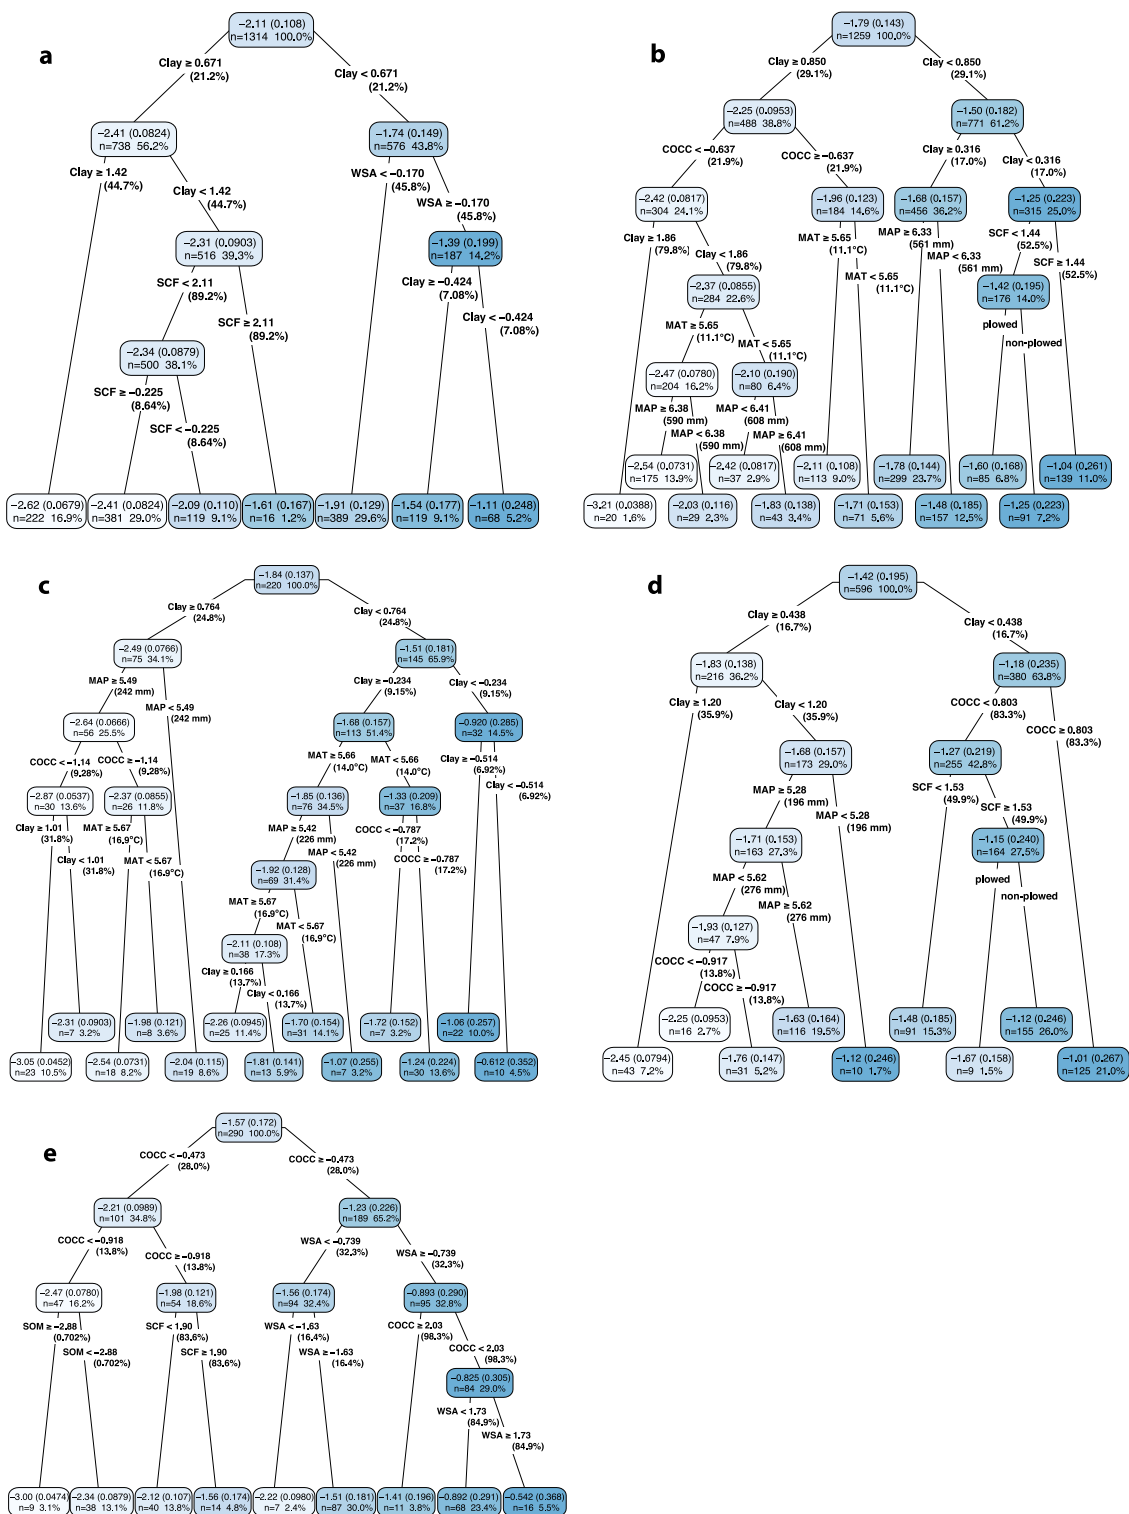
a

−2.11 (0.108)
n=1314 100.0%

Clay ≥ 0.671 (21.2%)
Clay < 0.671 (21.2%)

−2.41 (0.0824)
n=738 56.2%

−1.74 (0.149)
n=576 43.8%

Clay ≥ 1.42 (44.7%)
Clay < 1.42 (44.7%)
WSA < −0.170 (45.8%)
WSA ≥ −0.170 (45.8%)

−2.31 (0.0903)
n=516 39.3%

−1.39 (0.199)
n=187 14.2%

SCF < 2.11 (89.2%)
SCF ≥ 2.11 (89.2%)
Clay ≥ −0.424 (7.08%)
Clay < −0.424 (7.08%)

−2.34 (0.0879)
n=500 38.1%

SCF ≥ −0.225 (8.64%)
SCF < −0.225 (8.64%)

−2.62 (0.0679) n=222 16.9%
−2.41 (0.0824) n=381 29.0%
−2.09 (0.110) n=119 9.1%
−1.61 (0.167) n=16 1.2%
−1.91 (0.129) n=389 29.6%
−1.54 (0.177) n=119 9.1%
−1.11 (0.248) n=68 5.2%

b

−1.79 (0.143)
n=1259 100.0%

Clay ≥ 0.850 (29.1%)
Clay < 0.850 (29.1%)

−2.25 (0.0953)
n=488 38.8%

−1.50 (0.182)
n=771 61.2%

COCC < −0.637 (21.9%)
COCC ≥ −0.637 (21.9%)
Clay ≥ 0.316 (17.0%)
Clay < 0.316 (17.0%)

−2.42 (0.0817)
n=304 24.1%

−1.96 (0.123)
n=184 14.6%

−1.68 (0.157)
n=456 36.2%

−1.25 (0.223)
n=315 25.0%

Clay ≥ 1.86 (79.8%)
Clay < 1.86 (79.8%)
MAT ≥ 5.65 (11.1°C)
MAT < 5.65 (11.1°C)
MAT ≥ 6.33 (561 mm)
MAP < 6.33 (561 mm)
SCF < 1.44 (52.5%)
SCF ≥ 1.44 (52.5%)

−2.37 (0.0855)
n=284 22.6%

−1.42 (0.195)
n=176 14.0%

MAT ≥ 5.65 (11.1°C)
MAT < 5.65 (11.1°C)
plowed
non-plowed

−2.47 (0.0780)
n=204 16.2%

−2.10 (0.190)
n=80 6.4%

MAP ≥ 6.38 (590 mm)
MAP < 6.38 (590 mm)
MAP < 6.41 (608 mm)
MAP ≥ 6.41 (608 mm)

−2.54 (0.0731) n=175 13.9%
−2.42 (0.0817) n=37 2.9%
−2.11 (0.108) n=113 9.0%
−1.78 (0.144) n=299 23.7%
−1.60 (0.168) n=85 6.8%
−1.04 (0.261) n=139 11.0%
−3.21 (0.0388) n=20 1.6%
−2.03 (0.116) n=29 2.3%
−1.83 (0.138) n=43 3.4%
−1.71 (0.153) n=71 5.6%
−1.48 (0.185) n=157 12.5%
−1.25 (0.223) n=91 7.2%

c

−1.84 (0.137)
n=220 100.0%

Clay ≥ 0.764 (24.8%)
Clay < 0.764 (24.8%)

−2.49 (0.0766)
n=75 34.1%

−1.51 (0.181)
n=145 65.9%

MAP ≥ 5.49 (242 mm)
MAP < 5.49 (242 mm)
Clay ≥ −0.234 (9.15%)
Clay < −0.234 (9.15%)

−2.64 (0.0666)
n=56 25.5%

−1.68 (0.157)
n=113 51.4%

−0.920 (0.285)
n=32 14.5%

COCC < −1.14 (9.28%)
COCC ≥ −1.14 (9.28%)
MAT ≥ 5.66 (14.0°C)
MAT < 5.66 (14.0°C)
Clay ≥ −0.514 (6.92%)
Clay < −0.514 (6.92%)

−2.87 (0.0537)
n=30 13.6%

−2.37 (0.0855)
n=26 11.8%

−1.85 (0.136)
n=76 34.5%

−1.33 (0.209)
n=37 16.8%

Clay ≥ 1.01 (31.8%)
Clay < 1.01 (31.8%)
MAT ≥ 5.67 (16.9°C)
MAT < 5.67 (16.9°C)
MAP ≥ 5.42 (226 mm)
MAP < 5.42 (226 mm)
COCC < −0.787 (17.2%)
COCC ≥ −0.787 (17.2%)

−1.92 (0.128)
n=69 31.4%

MAT ≥ 5.67 (16.9°C)
MAT < 5.67 (16.9°C)

−2.11 (0.108)
n=38 17.3%

Clay ≥ 0.166 (13.7%)
Clay < 0.166 (13.7%)

−2.31 (0.0903) n=7 3.2%
−1.98 (0.121) n=8 3.6%
−2.26 (0.0945) n=25 11.4%
−1.70 (0.154) n=31 14.1%
−1.72 (0.152) n=7 3.2%
−1.06 (0.257) n=22 10.0%
−3.05 (0.0452) n=23 10.5%
−2.54 (0.0731) n=18 8.2%
−2.04 (0.115) n=19 8.6%
−1.81 (0.141) n=13 5.9%
−1.07 (0.255) n=7 3.2%
−1.24 (0.224) n=30 13.6%
−0.612 (0.352) n=10 4.5%

d

−1.42 (0.195)
n=596 100.0%

Clay ≥ 0.438 (16.7%)
Clay < 0.438 (16.7%)

−1.83 (0.138)
n=216 36.2%

−1.18 (0.235)
n=380 63.8%

Clay ≥ 1.20 (35.9%)
Clay < 1.20 (35.9%)
COCC < 0.803 (83.3%)
COCC ≥ 0.803 (83.3%)

−1.68 (0.157)
n=173 29.0%

−1.27 (0.219)
n=255 42.8%

MAP ≥ 5.28 (196 mm)
MAP < 5.28 (196 mm)
SCF < 1.53 (49.9%)
SCF ≥ 1.53 (49.9%)

−1.71 (0.153)
n=163 27.3%

−1.15 (0.240)
n=164 27.5%

MAP < 5.62 (276 mm)
MAP ≥ 5.62 (276 mm)
plowed
non-plowed

−1.93 (0.127)
n=47 7.9%

COCC < −0.917 (13.8%)
COCC ≥ −0.917 (13.8%)

−2.25 (0.0953) n=16 2.7%
−1.63 (0.164) n=116 19.5%
−1.48 (0.185) n=91 15.3%
−1.12 (0.246) n=155 26.0%
−2.45 (0.0794) n=43 7.2%
−1.76 (0.147) n=31 5.2%
−1.12 (0.246) n=10 1.7%
−1.67 (0.158) n=9 1.5%
−1.01 (0.267) n=125 21.0%

e

−1.57 (0.172)
n=290 100.0%

COCC < −0.473 (28.0%)
COCC ≥ −0.473 (28.0%)

−2.21 (0.0989)
n=101 34.8%

−1.23 (0.226)
n=189 65.2%

COCC < −0.918 (13.8%)
COCC ≥ −0.918 (13.8%)
WSA < −0.739 (32.3%)
WSA ≥ −0.739 (32.3%)

−2.47 (0.0780)
n=47 16.2%

−1.98 (0.121)
n=54 18.6%

−1.56 (0.174)
n=94 32.4%

−0.893 (0.290)
n=95 32.8%

SOM ≥ −2.88 (0.702%)
SOM < −2.88 (0.702%)
SCF < 1.90 (83.6%)
SCF ≥ 1.90 (83.6%)
WSA < −1.63 (16.4%)
WSA ≥ −1.63 (16.4%)
COCC ≥ 2.03 (98.3%)
COCC < 2.03 (98.3%)

−0.825 (0.305)
n=84 29.0%

WSA < 1.73 (84.9%)
WSA ≥ 1.73 (84.9%)

−3.00 (0.0474) n=9 3.1%
−2.34 (0.0879) n=38 13.1%
−2.12 (0.107) n=40 13.8%
−1.56 (0.174) n=14 4.8%
−2.22 (0.0980) n=7 2.4%
−1.51 (0.181) n=87 30.0%
−1.41 (0.196) n=11 3.8%
−0.892 (0.291) n=68 23.4%
−0.542 (0.368) n=16 5.5%